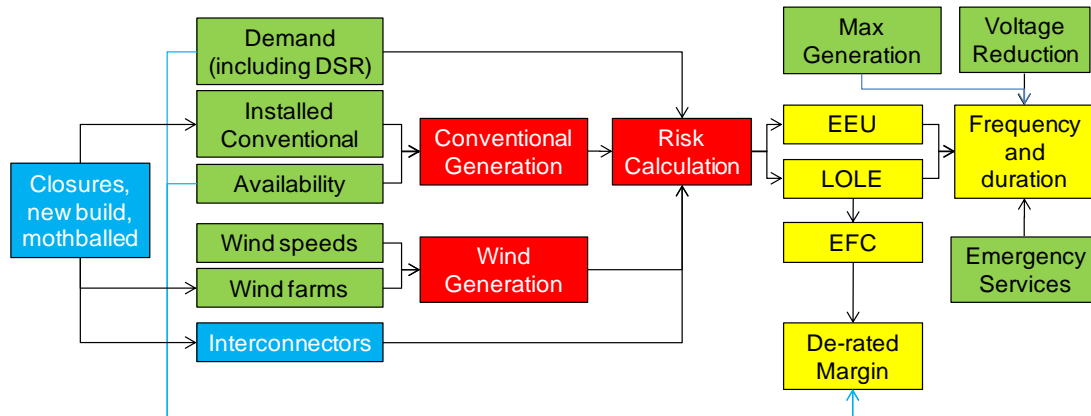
Closures, new build, mothballed

Demand (including DSR)

Installed Conventional

Availability

Wind speeds

Wind farms

Interconnectors

Conventional Generation

Wind Generation

Risk Calculation

Max Generation

Voltage Reduction

EEU

LOLE

EFC

De-rated Margin

Frequency and duration

Emergency Services